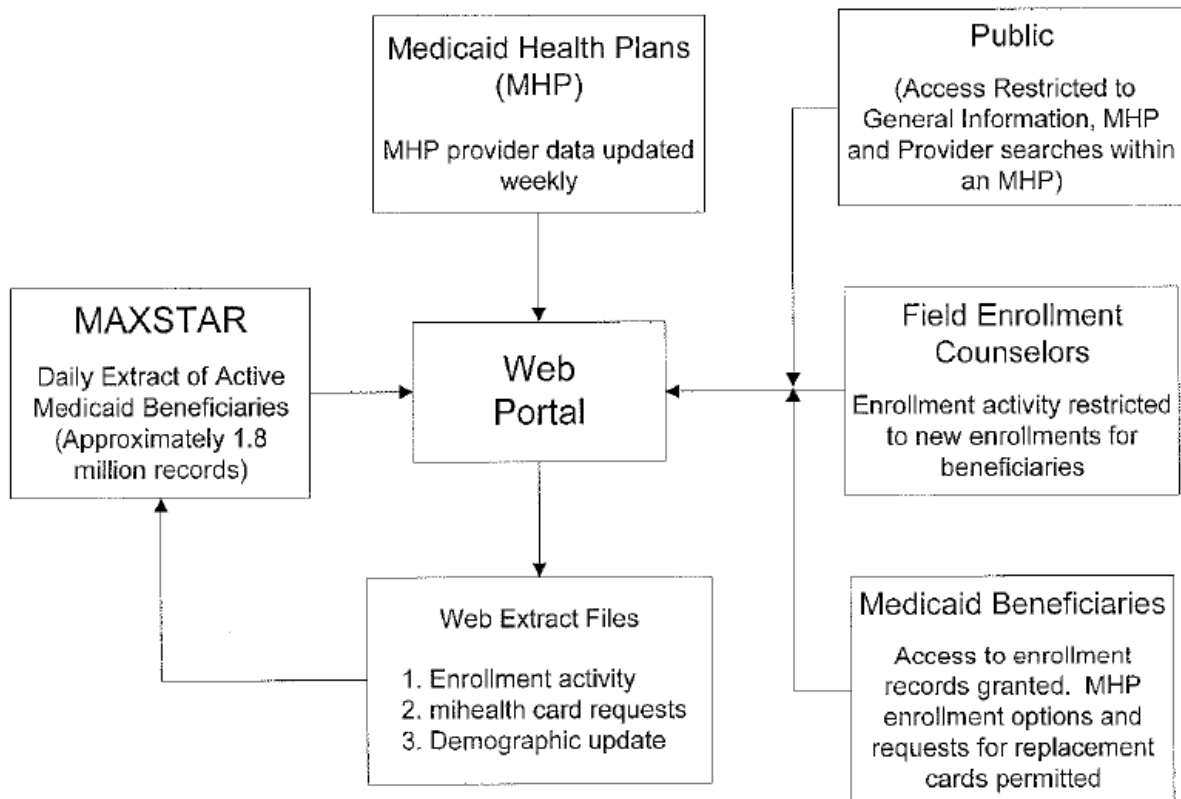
Medicaid Health Plans (MHP)

MHP provider data updated weekly

Public

(Access Restricted to General Information, MHP and Provider searches within an MHP)

MAXSTAR

Daily Extract of Active Medicaid Beneficiaries (Approximately 1.8 million records)

Web Portal

Field Enrollment Counselors

Enrollment activity restricted to new enrollments for beneficiaries

Web Extract Files

1. Enrollment activity
2. mihealth card requests
3. Demographic update

Medicaid Beneficiaries

Access to enrollment records granted. MHP enrollment options and requests for replacement cards permitted